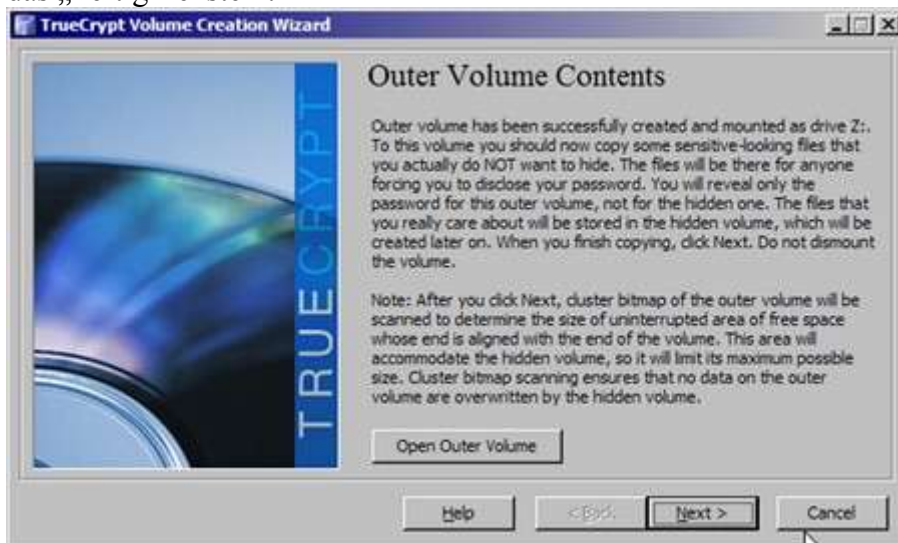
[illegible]

TrueCrypt Volume Creation Wizard

TRUECRYPT

Outer Volume Contents

Outer volume has been successfully created and mounted as drive Z:. To this volume you should now copy some sensitive-looking files that you actually do NOT want to hide. The files will be there for anyone forcing you to disclose your password. You will reveal only the password for this outer volume, not for the hidden one. The files that you really care about will be stored in the hidden volume, which will be created later on. When you finish copying, click Next. Do not dismount the volume.

Note: After you click Next, cluster bitmap of the outer volume will be scanned to determine the size of uninterrupted area of free space whose end is aligned with the end of the volume. This area will accommodate the hidden volume, so it will limit its maximum possible size. Cluster bitmap scanning ensures that no data on the outer volume are overwritten by the hidden volume.

Open Outer Volume

Help

< Back

Next >

Cancel